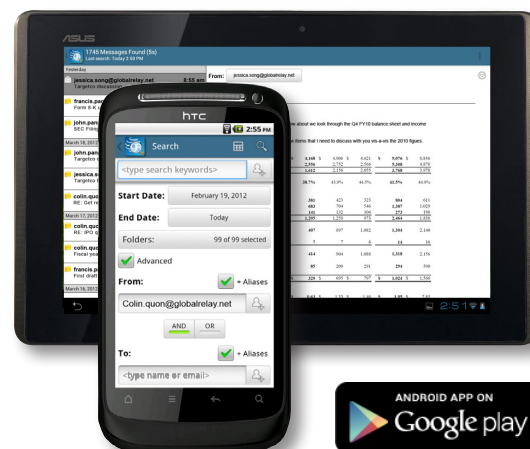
ASUS

1745 Messages Found (5s)
Last search: Today 2:59 PM

Yesterday

jessica.song@globalrelay.net
Targetco discussion

francis.pa
Form 6 K

john.pan
SEC Filing

March 18, 2012

john.pan
Targetco

jessica.so
Targetco

francis.pa
RE: Get re

March 17, 2012

colin.quo
RE: IPO g

March 16, 2012

colin.quo
Fiscal yea

francis.pa
First draft

From: jessica.song@globalrelay.net

about we look through the Q4 FY10 balance sheet and income

items that I need to discuss with you vis-a-vis the 2010 figures.

2:51

htc

2:55 PM

Search

<type search keywords>

Start Date: February 19, 2012

End Date: Today

Folders: 99 of 99 selected

Advanced

From: + Aliases

Colin.quon@globalrelay.net

AND OR

To: + Aliases

<type name or email>

ANDROID APP ON
Google play